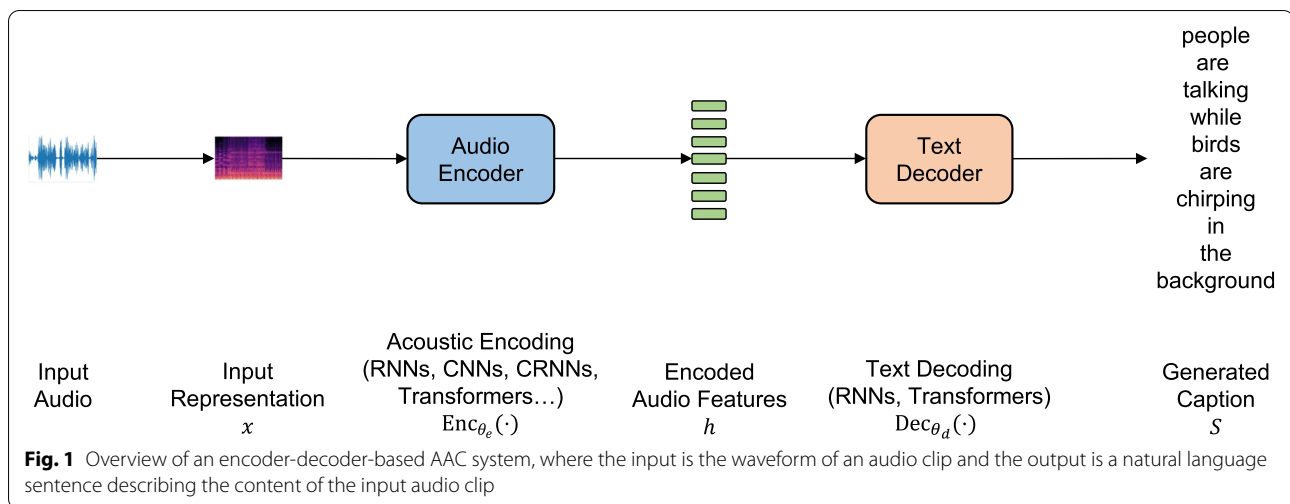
Audio Encoder

Text Decoder

people are talking while birds are chirping in the background

Input Audio

Input Representation $x$

Acoustic Encoding (RNNs, CNNs, CRNNs, Transformers…) $\mathrm{Enc}_{\theta_e}(\cdot)$

Encoded Audio Features $h$

Text Decoding (RNNs, Transformers) $\mathrm{Dec}_{\theta_d}(\cdot)$

Generated Caption $S$

**Fig. 1** Overview of an encoder-decoder-based AAC system, where the input is the waveform of an audio clip and the output is a natural language sentence describing the content of the input audio clip